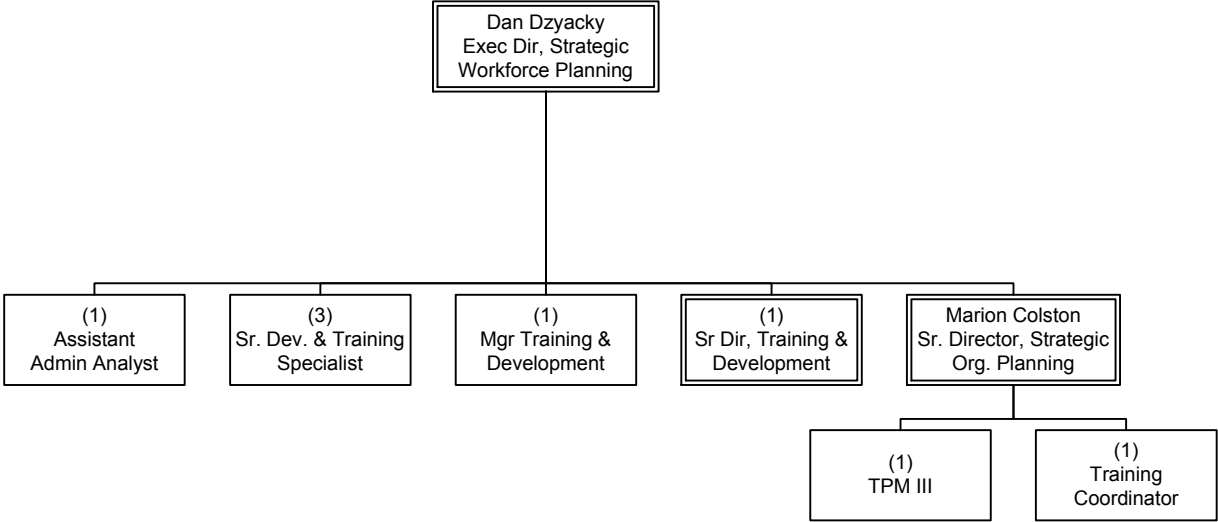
Dan Dzyacky
Exec Dir, Strategic Workforce Planning

(1)
Assistant Admin Analyst

(3)
Sr. Dev. & Training Specialist

(1)
Mgr Training & Development

(1)
Sr Dir, Training & Development

Marion Colston
Sr. Director, Strategic Org. Planning

(1)
TPM III

(1)
Training Coordinator